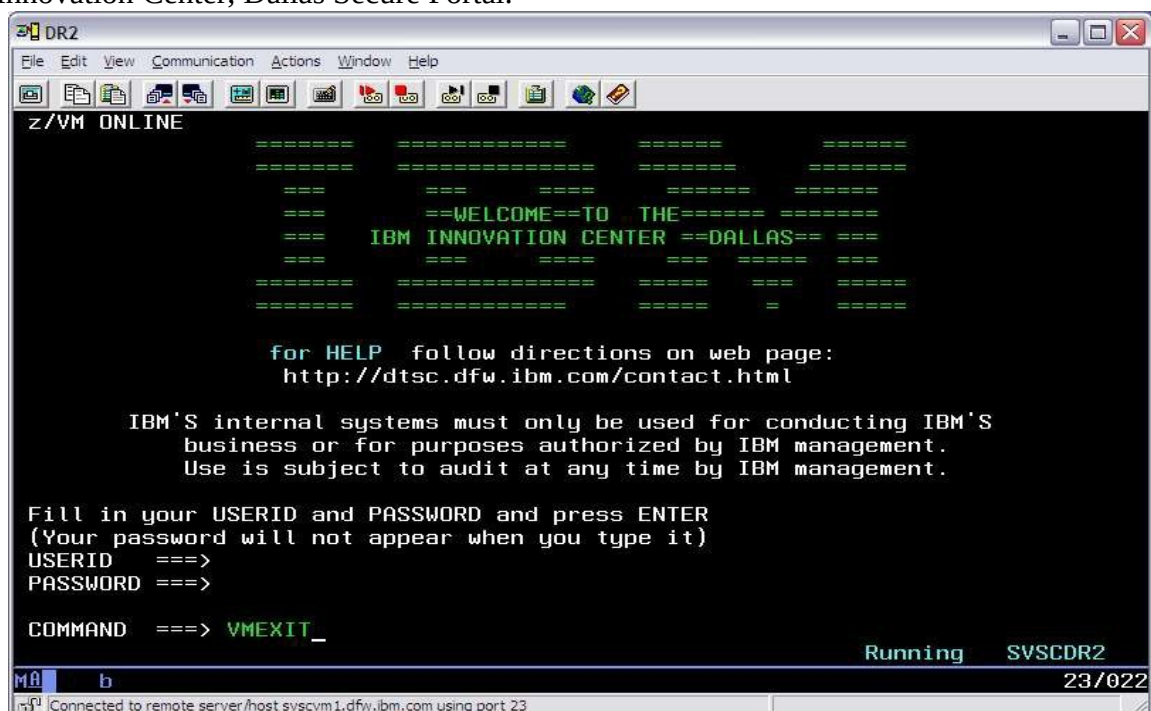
Innovation Center, Dallas Secure Portal.

DR2

File Edit View Communication Actions Window Help

z/VM ONLINE

======= ============ ====== ======
======= ============= ======= =======
=== === ==== ====== ======
=== ==WELCOME==TO THE====== =======
=== IBM INNOVATION CENTER ==DALLAS== ===
=== === ==== === ===== ===
======= ============= ===== === =====
======= ============ ===== = =====

for HELP follow directions on web page:
http://dtsc.dfw.ibm.com/contact.html

IBM'S internal systems must only be used for conducting IBM'S business or for purposes authorized by IBM management. Use is subject to audit at any time by IBM management.

Fill in your USERID and PASSWORD and press ENTER
(Your password will not appear when you type it)
USERID ===>
PASSWORD ===>

COMMAND ===> VMEXIT_

Running SVSCDR2

MA b 23/022

Connected to remote server/host svscvm1.dfw.ibm.com using port 23